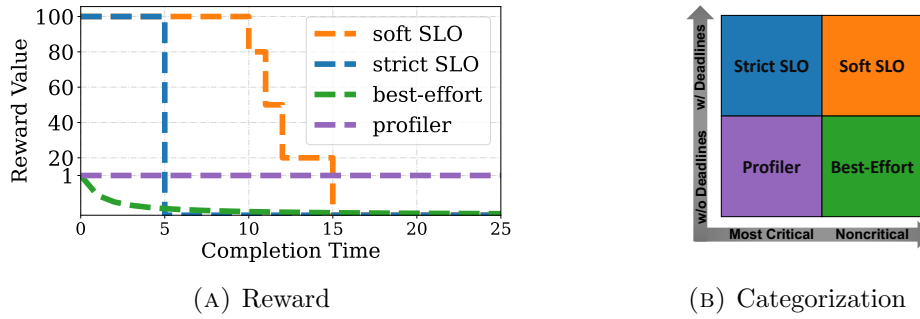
100
80
60
40
20
1
Reward Value
0
5
10
15
20
25
Completion Time
soft SLO
strict SLO
best-effort
profiler

(A) Reward

w/ Deadlines
w/o Deadlines
Strict SLO
Soft SLO
Profiler
Best-Effort
Most Critical
Noncritical

(B) Categorization